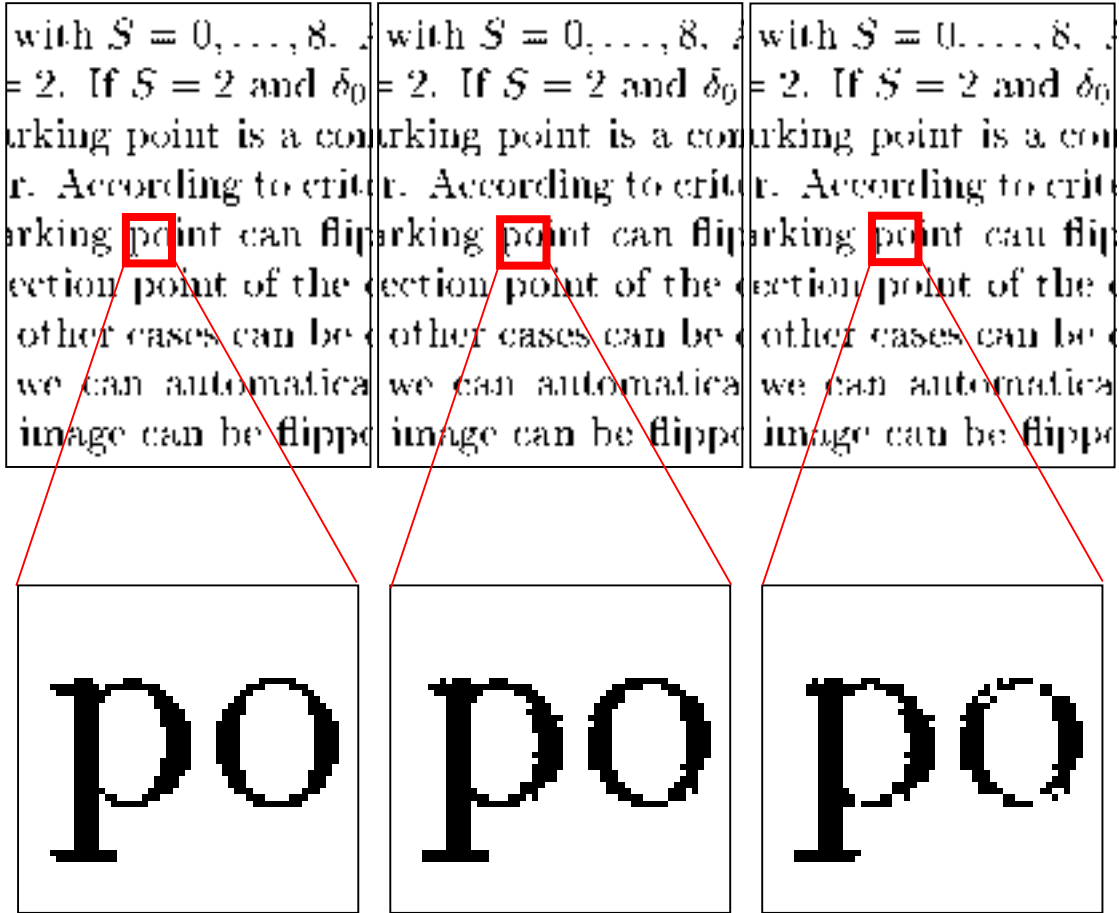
with $S = 0, \ldots, 8$.
= 2. If $S = 2$ and $\delta_0$
rking point is a con
r. According to crite
rking point can flip
ection point of the
other cases can be
we can automatica
image can be flippe

with $S = 0, \ldots, 8$.
= 2. If $S = 2$ and $\delta_0$
rking point is a con
r. According to crite
rking point can flip
ection point of the
other cases can be
we can automatica
image can be flippe

with $S = 0, \ldots, 8$.
= 2. If $S = 2$ and $\delta_0$
rking point is a con
r. According to crite
rking point can flip
ection point of the
other cases can be
we can automatica
image can be flippe

po

po

po